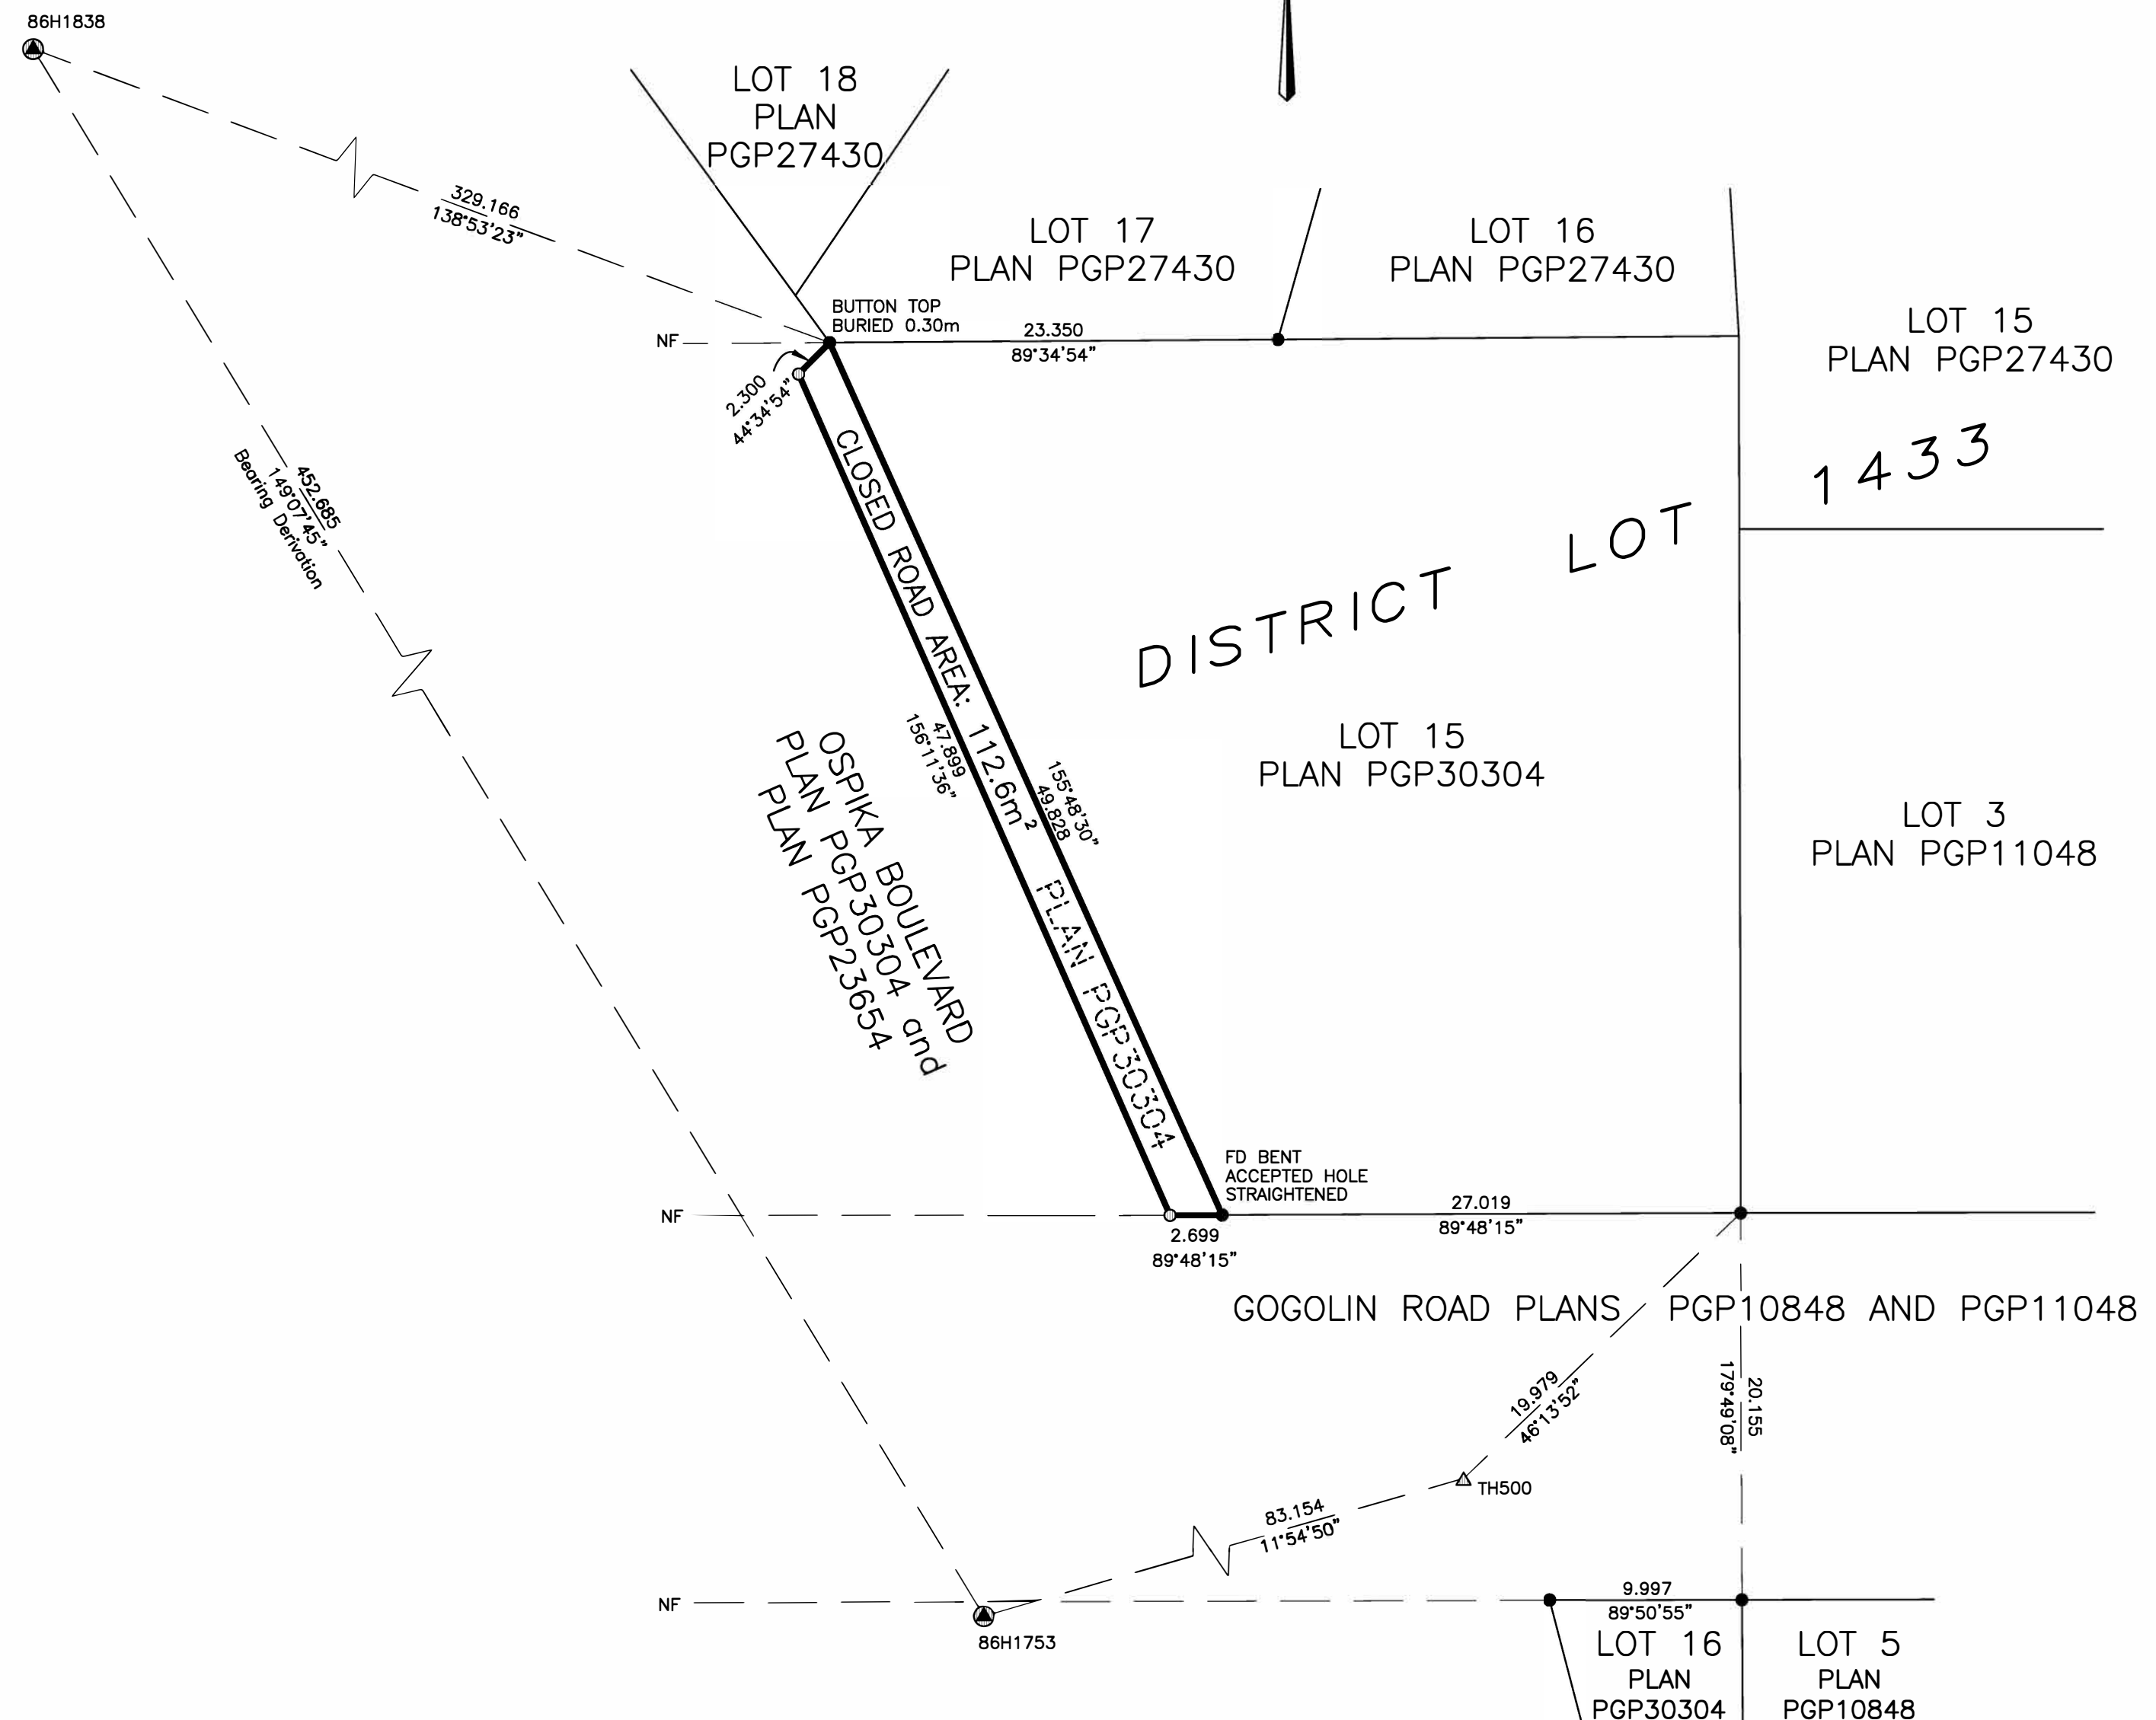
86H1838

LOT 18
PLAN
PGP27430

329.166
138°53'23"

LOT 17
PLAN PGP27430

LOT 16
PLAN PGP27430

LOT 15
PLAN PGP27430

BUTTON TOP
BURIED 0.30m

23.350
89°34'54"

NF

2.300
44°34'54"

452.685
149°07'45"
Bearing Derivation

CLOSED ROAD AREA: 112.6m$^2$

1433

DISTRICT LOT

LOT 15
PLAN PGP30304

LOT 3
PLAN PGP11048

47.899
156°11'36"

155°48'30"
49.828

OSPIKA BOULEVARD
PLAN PGP30304 and
PLAN PGP23654

PLAN PGP30304

FD BENT
ACCEPTED HOLE
STRAIGHTENED

NF

27.019
89°48'15"

2.699
89°48'15"

GOGOLIN ROAD PLANS PGP10848 AND PGP11048

19.979
46°13'52"

179°49'08"
20.155

TH500

83.154
11°54'50"

NF

9.997
89°50'55"

86H1753

LOT 16
PLAN
PGP30304

LOT 5
PLAN
PGP10848